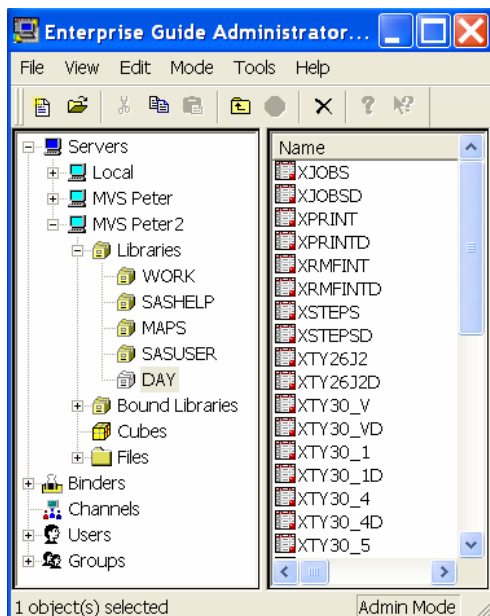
Enterprise Guide Administrator...

File View Edit Mode Tools Help

Servers
Local
MVS Peter
MVS Peter2
Libraries
WORK
SASHELP
MAPS
SASUSER
DAY
Bound Libraries
Cubes
Files
Binders
Channels
Users
Groups

Name
XJOBS
XJOBSD
XPRINT
XPRINTD
XRMFINT
XRMFINTD
XSTEPS
XSTEPSD
XTY26J2
XTY26J2D
XTY30_V
XTY30_VD
XTY30_1
XTY30_1D
XTY30_4
XTY30_4D
XTY30_5

1 object(s) selected
Admin Mode